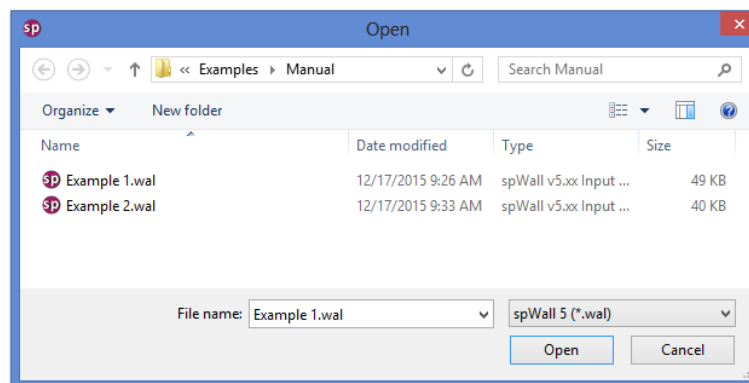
sp Open

« Examples ▸ Manual

Search Manual

Organize ▾ New folder

| Name | Date modified | Type | Size |
|---|---|---|---|
| sp Example 1.wal | 12/17/2015 9:26 AM | spWall v5.xx Input ... | 49 KB |
| sp Example 2.wal | 12/17/2015 9:33 AM | spWall v5.xx Input ... | 40 KB |

File name: Example 1.wal

spWall 5 (*.wal)

Open Cancel